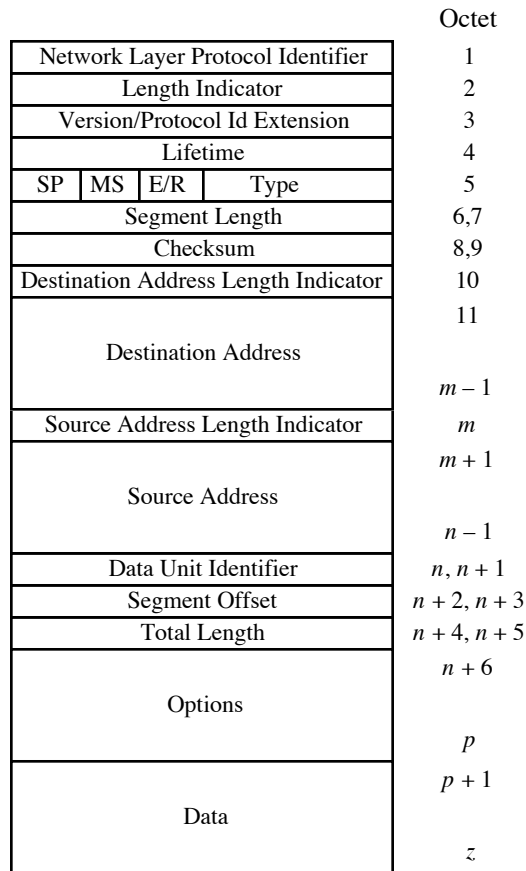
| Field | Octet |
|---|---|
| Network Layer Protocol Identifier | 1 |
| Length Indicator | 2 |
| Version/Protocol Id Extension | 3 |
| Lifetime | 4 |
| SP \| MS \| E/R \| Type | 5 |
| Segment Length | 6,7 |
| Checksum | 8,9 |
| Destination Address Length Indicator | 10 |
| Destination Address | 11 … $m-1$ |
| Source Address Length Indicator | $m$ |
| Source Address | $m+1$ … $n-1$ |
| Data Unit Identifier | $n, n+1$ |
| Segment Offset | $n+2, n+3$ |
| Total Length | $n+4, n+5$ |
| Options | $n+6$ … $p$ |
| Data | $p+1$ … $z$ |